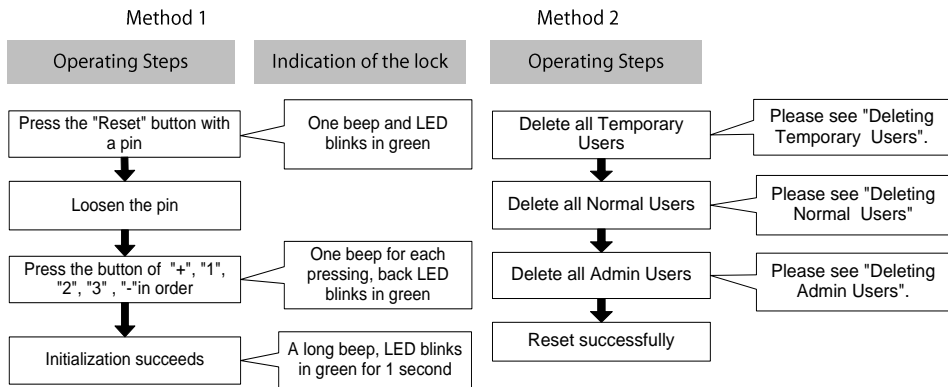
Method 1

Operating Steps

Indication of the lock

Press the "Reset" button with a pin

One beep and LED blinks in green

Loosen the pin

Press the button of "+", "1", "2", "3" , "-"in order

One beep for each pressing, back LED blinks in green

Initialization succeeds

A long beep, LED blinks in green for 1 second

Method 2

Operating Steps

Delete all Temporary Users

Please see "Deleting Temporary Users".

Delete all Normal Users

Please see "Deleting Normal Users"

Delete all Admin Users

Please see "Deleting Admin Users".

Reset successfully